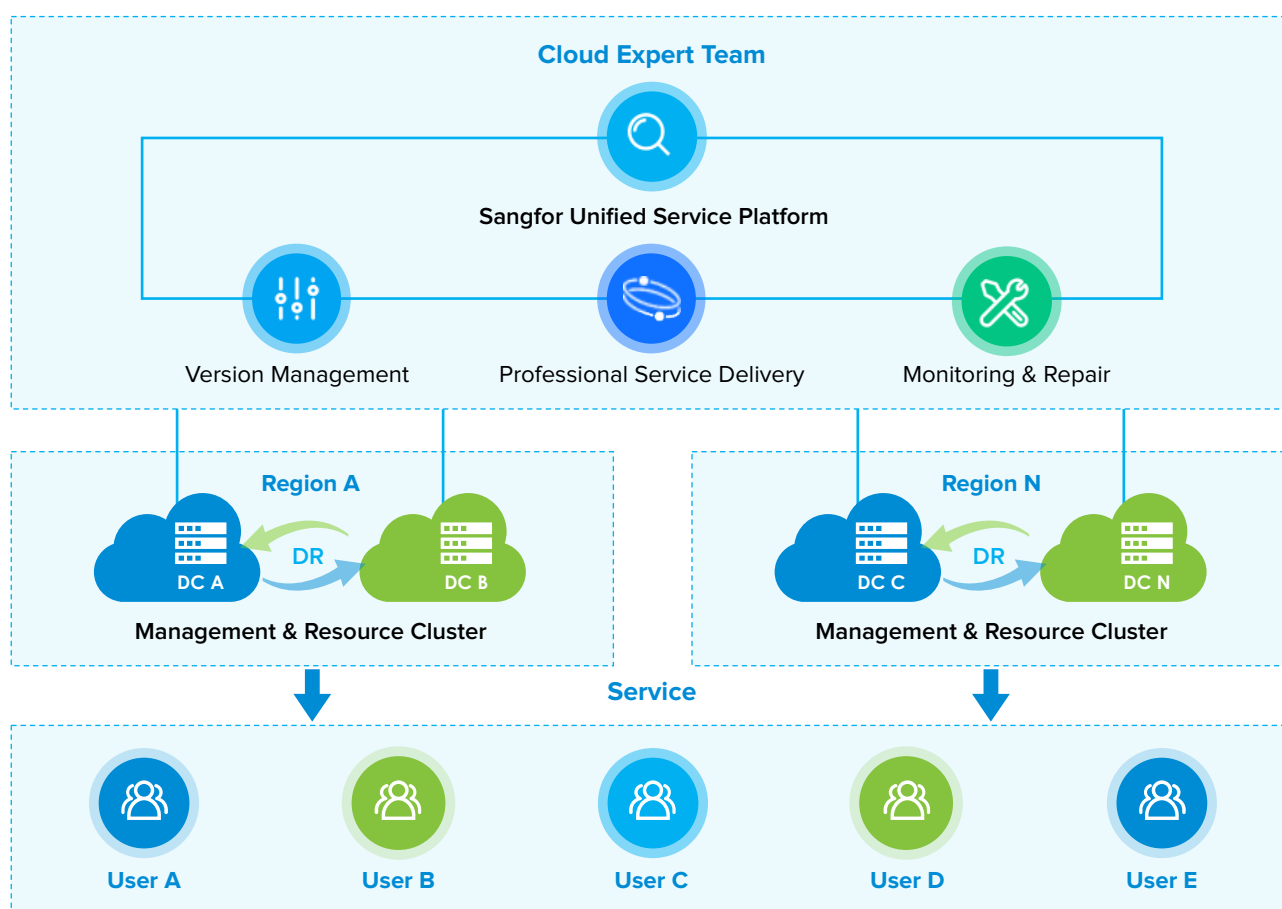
Cloud Expert Team

Sangfor Unified Service Platform

Version Management

Professional Service Delivery

Monitoring & Repair

Region A

DC A

DR

DC B

Management & Resource Cluster

Region N

DC C

DR

DC N

Management & Resource Cluster

Service

User A

User B

User C

User D

User E